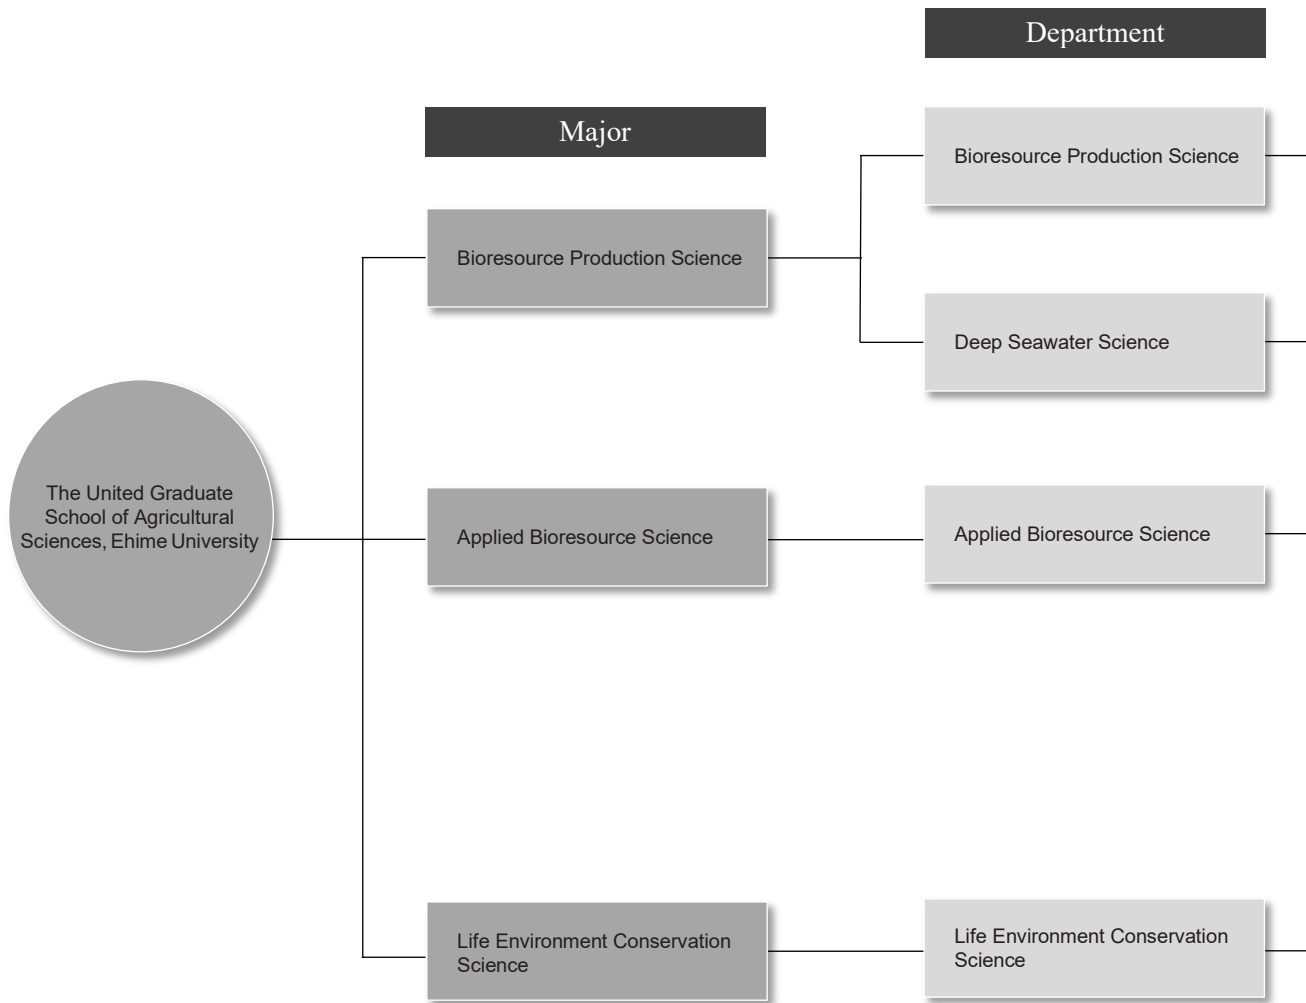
Department

Major

Bioresource Production Science

Bioresource Production Science

Deep Seawater Science

The United Graduate School of Agricultural Sciences, Ehime University

Applied Bioresource Science

Applied Bioresource Science

Life Environment Conservation Science

Life Environment Conservation Science